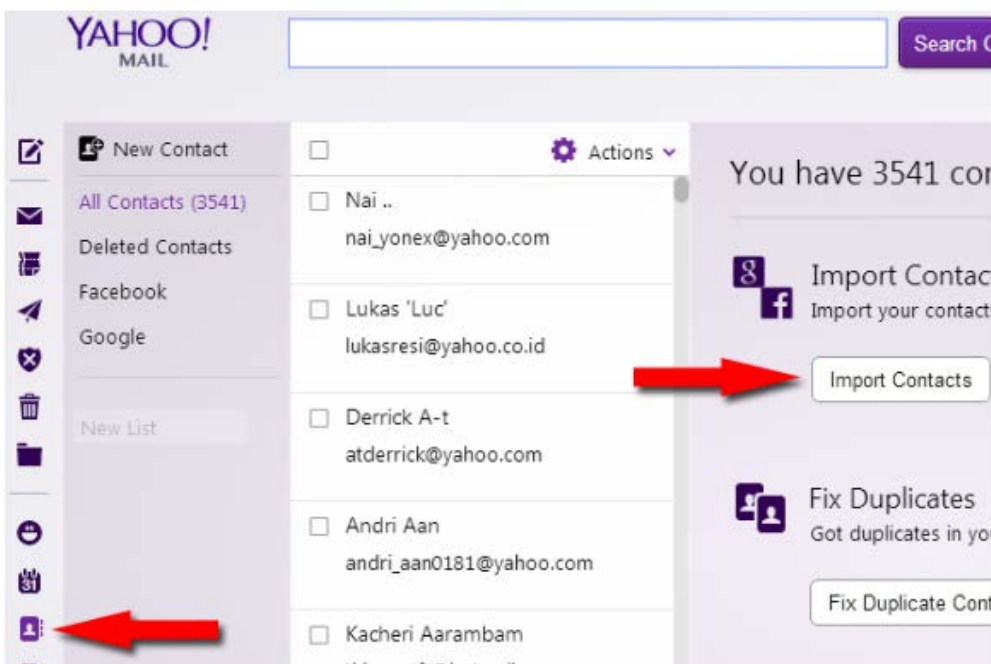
YAHOO! MAIL

Search C

New Contact

All Contacts (3541)

Deleted Contacts

Facebook

Google

New List

Actions

Nai ..
nai_yonex@yahoo.com

Lukas 'Luc'
lukasresi@yahoo.co.id

Derrick A-t
atderrick@yahoo.com

Andri Aan
andri_aan0181@yahoo.com

Kacheri Aarambam

You have 3541 co

Import Contac
Import your contact

Import Contacts

Fix Duplicates
Got duplicates in yo

Fix Duplicate Con